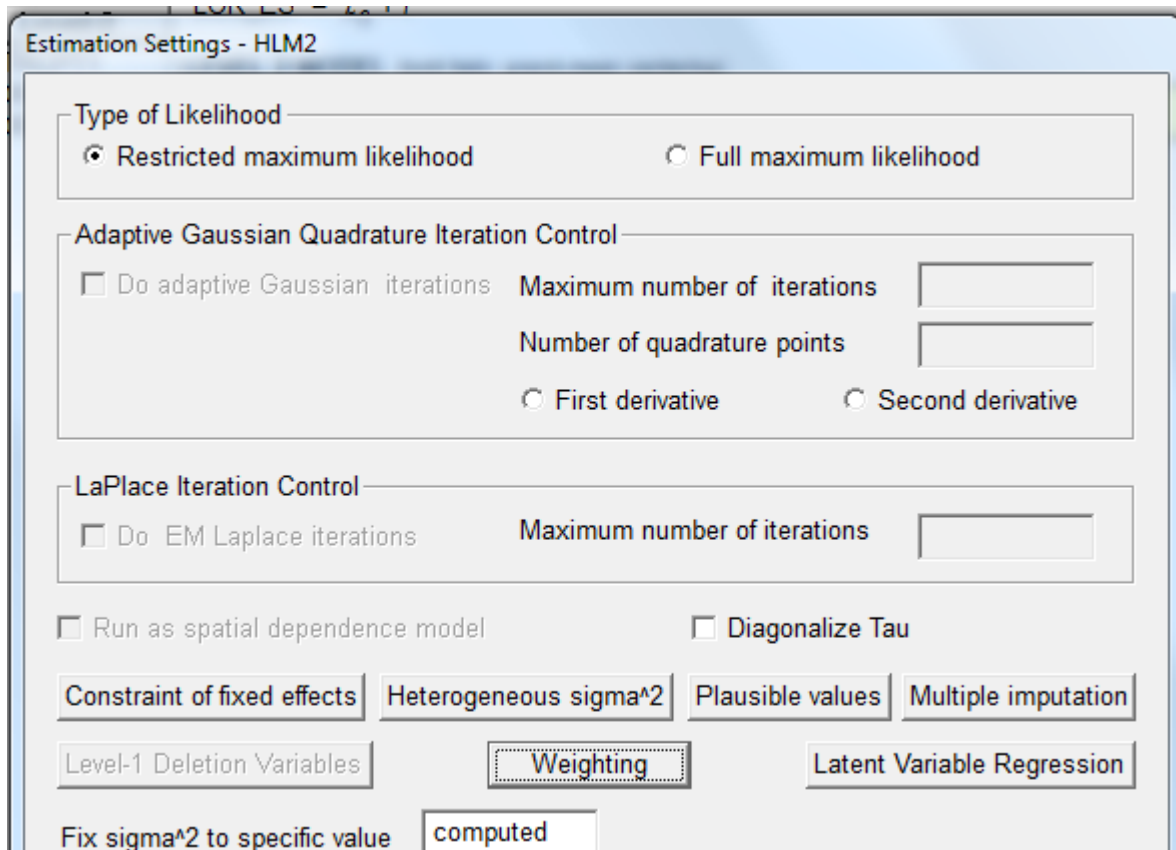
Estimation Settings - HLM2

Type of Likelihood
Restricted maximum likelihood
Full maximum likelihood

Adaptive Gaussian Quadrature Iteration Control
Do adaptive Gaussian iterations
Maximum number of iterations
Number of quadrature points
First derivative
Second derivative

LaPlace Iteration Control
Do EM Laplace iterations
Maximum number of iterations

Run as spatial dependence model
Diagonalize Tau

Constraint of fixed effects
Heterogeneous sigma^2
Plausible values
Multiple imputation

Level-1 Deletion Variables
Weighting
Latent Variable Regression

Fix sigma^2 to specific value
computed